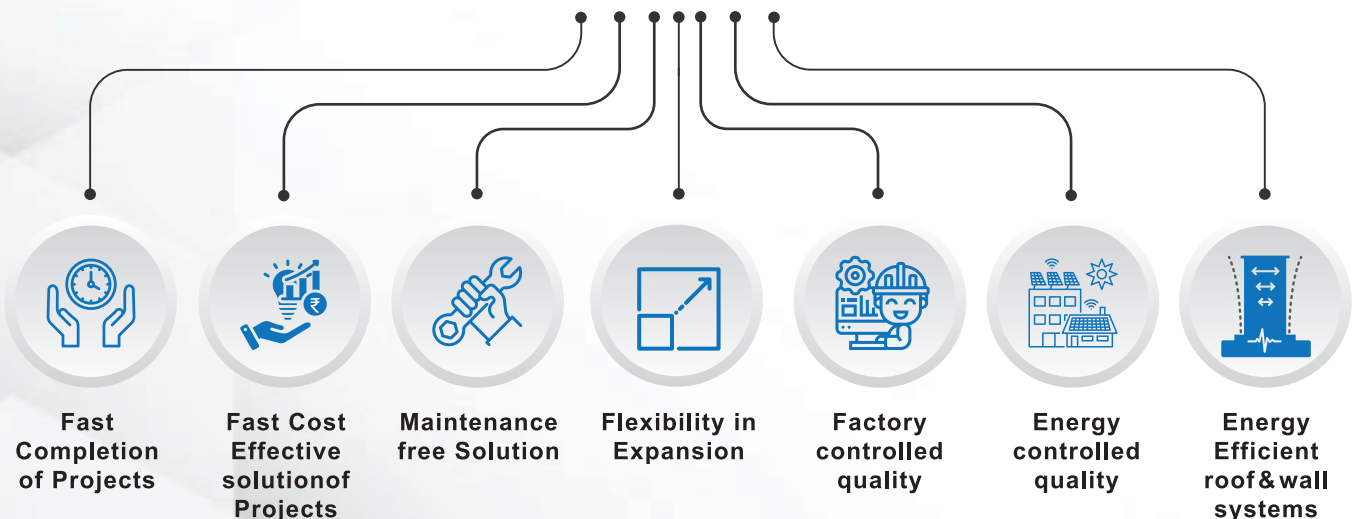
Fast Completion of Projects

Fast Cost Effective solutionof Projects

Maintenance free Solution

Flexibility in Expansion

Factory controlled quality

Energy controlled quality

Energy Efficient roof&wall systems